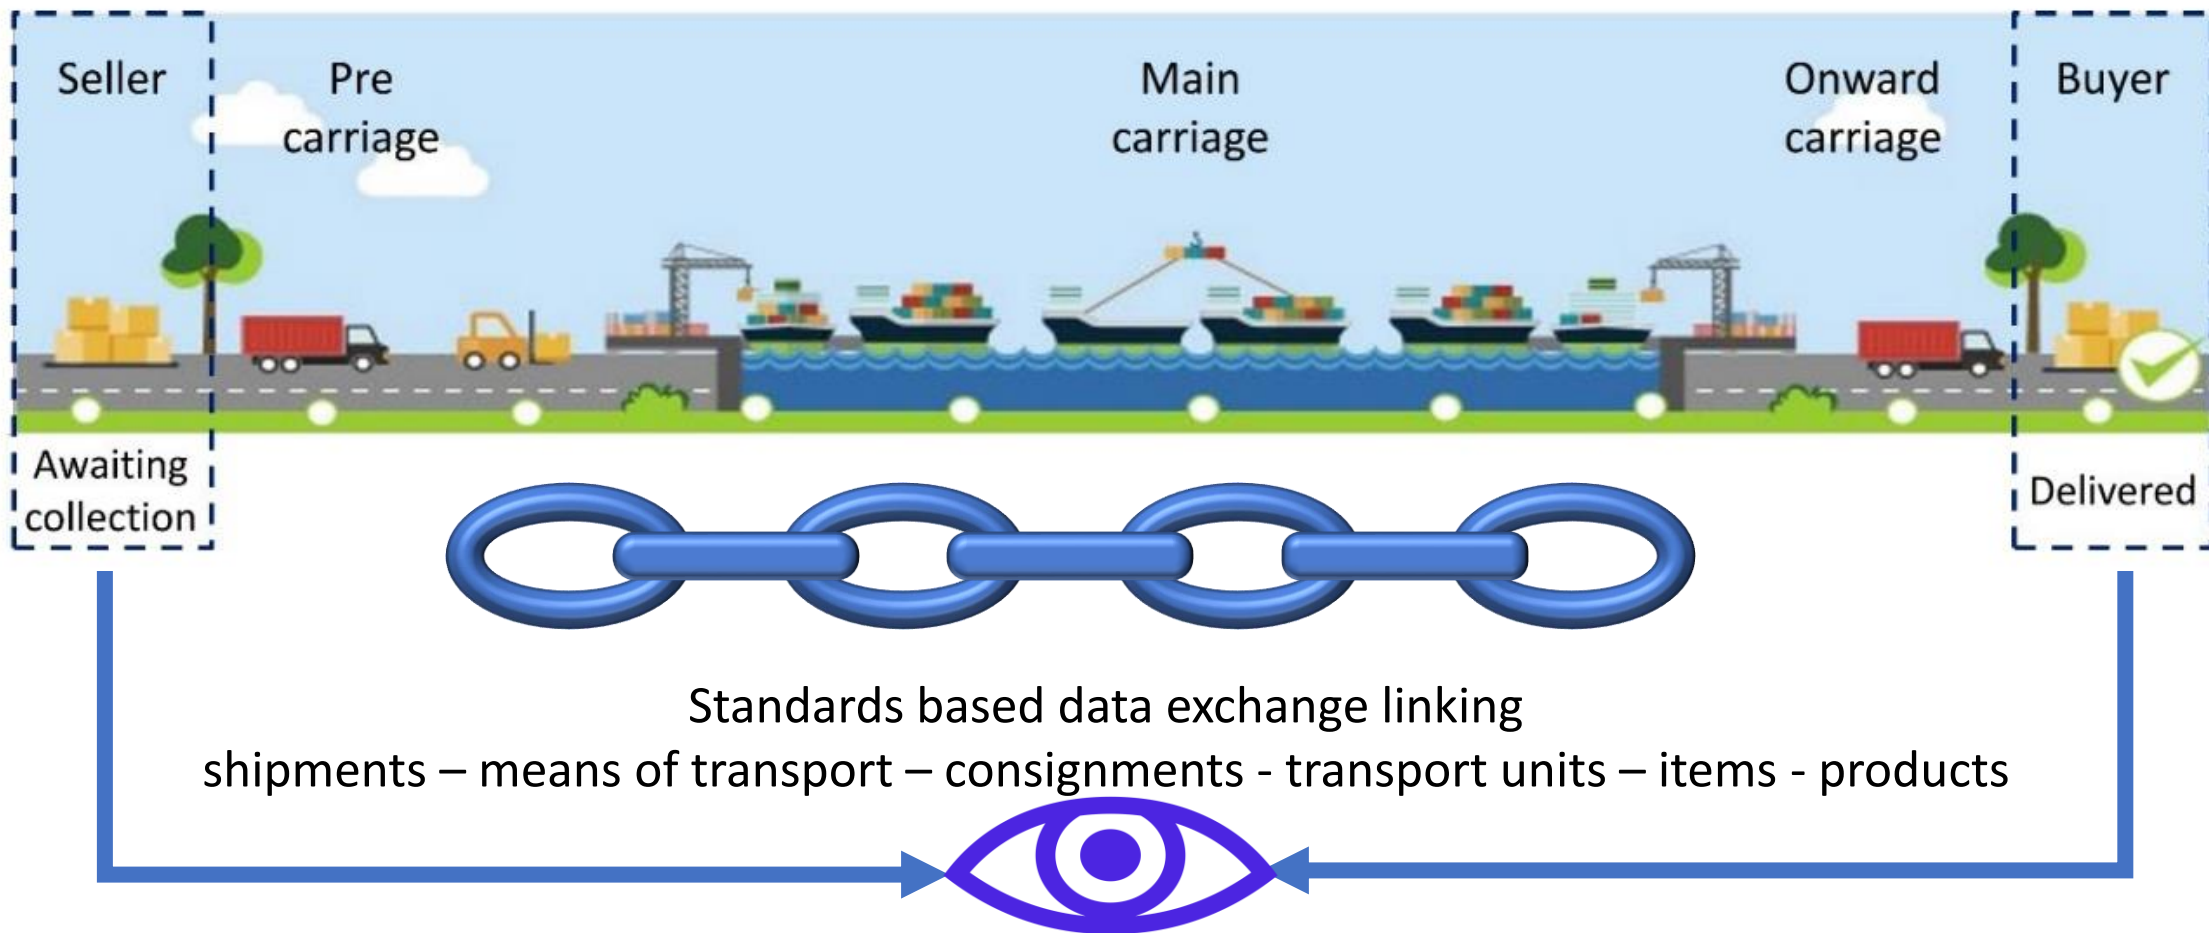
Seller

Pre carriage

Main carriage

Onward carriage

Buyer

Awaiting collection

Delivered

Standards based data exchange linking
shipments – means of transport – consignments - transport units – items - products